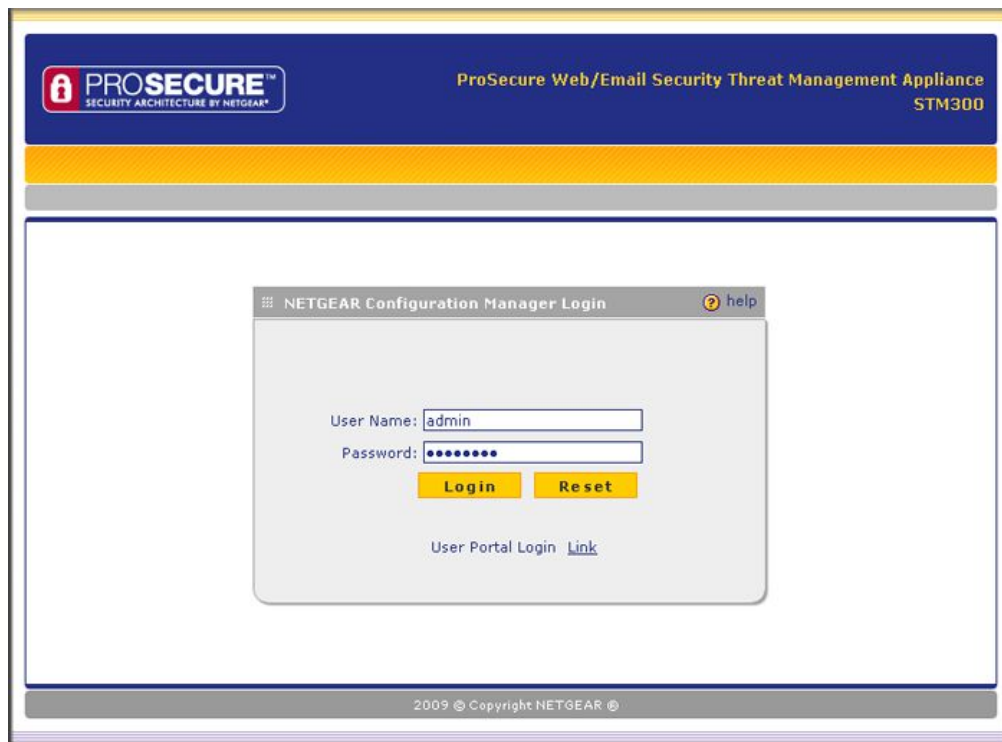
PROSECURE™
SECURITY ARCHITECTURE BY NETGEAR®

ProSecure Web/Email Security Threat Management Appliance
STM300

NETGEAR Configuration Manager Login

help

User Name: admin

Password: ••••••••

Login

Reset

User Portal Login Link

2009 © Copyright NETGEAR ®